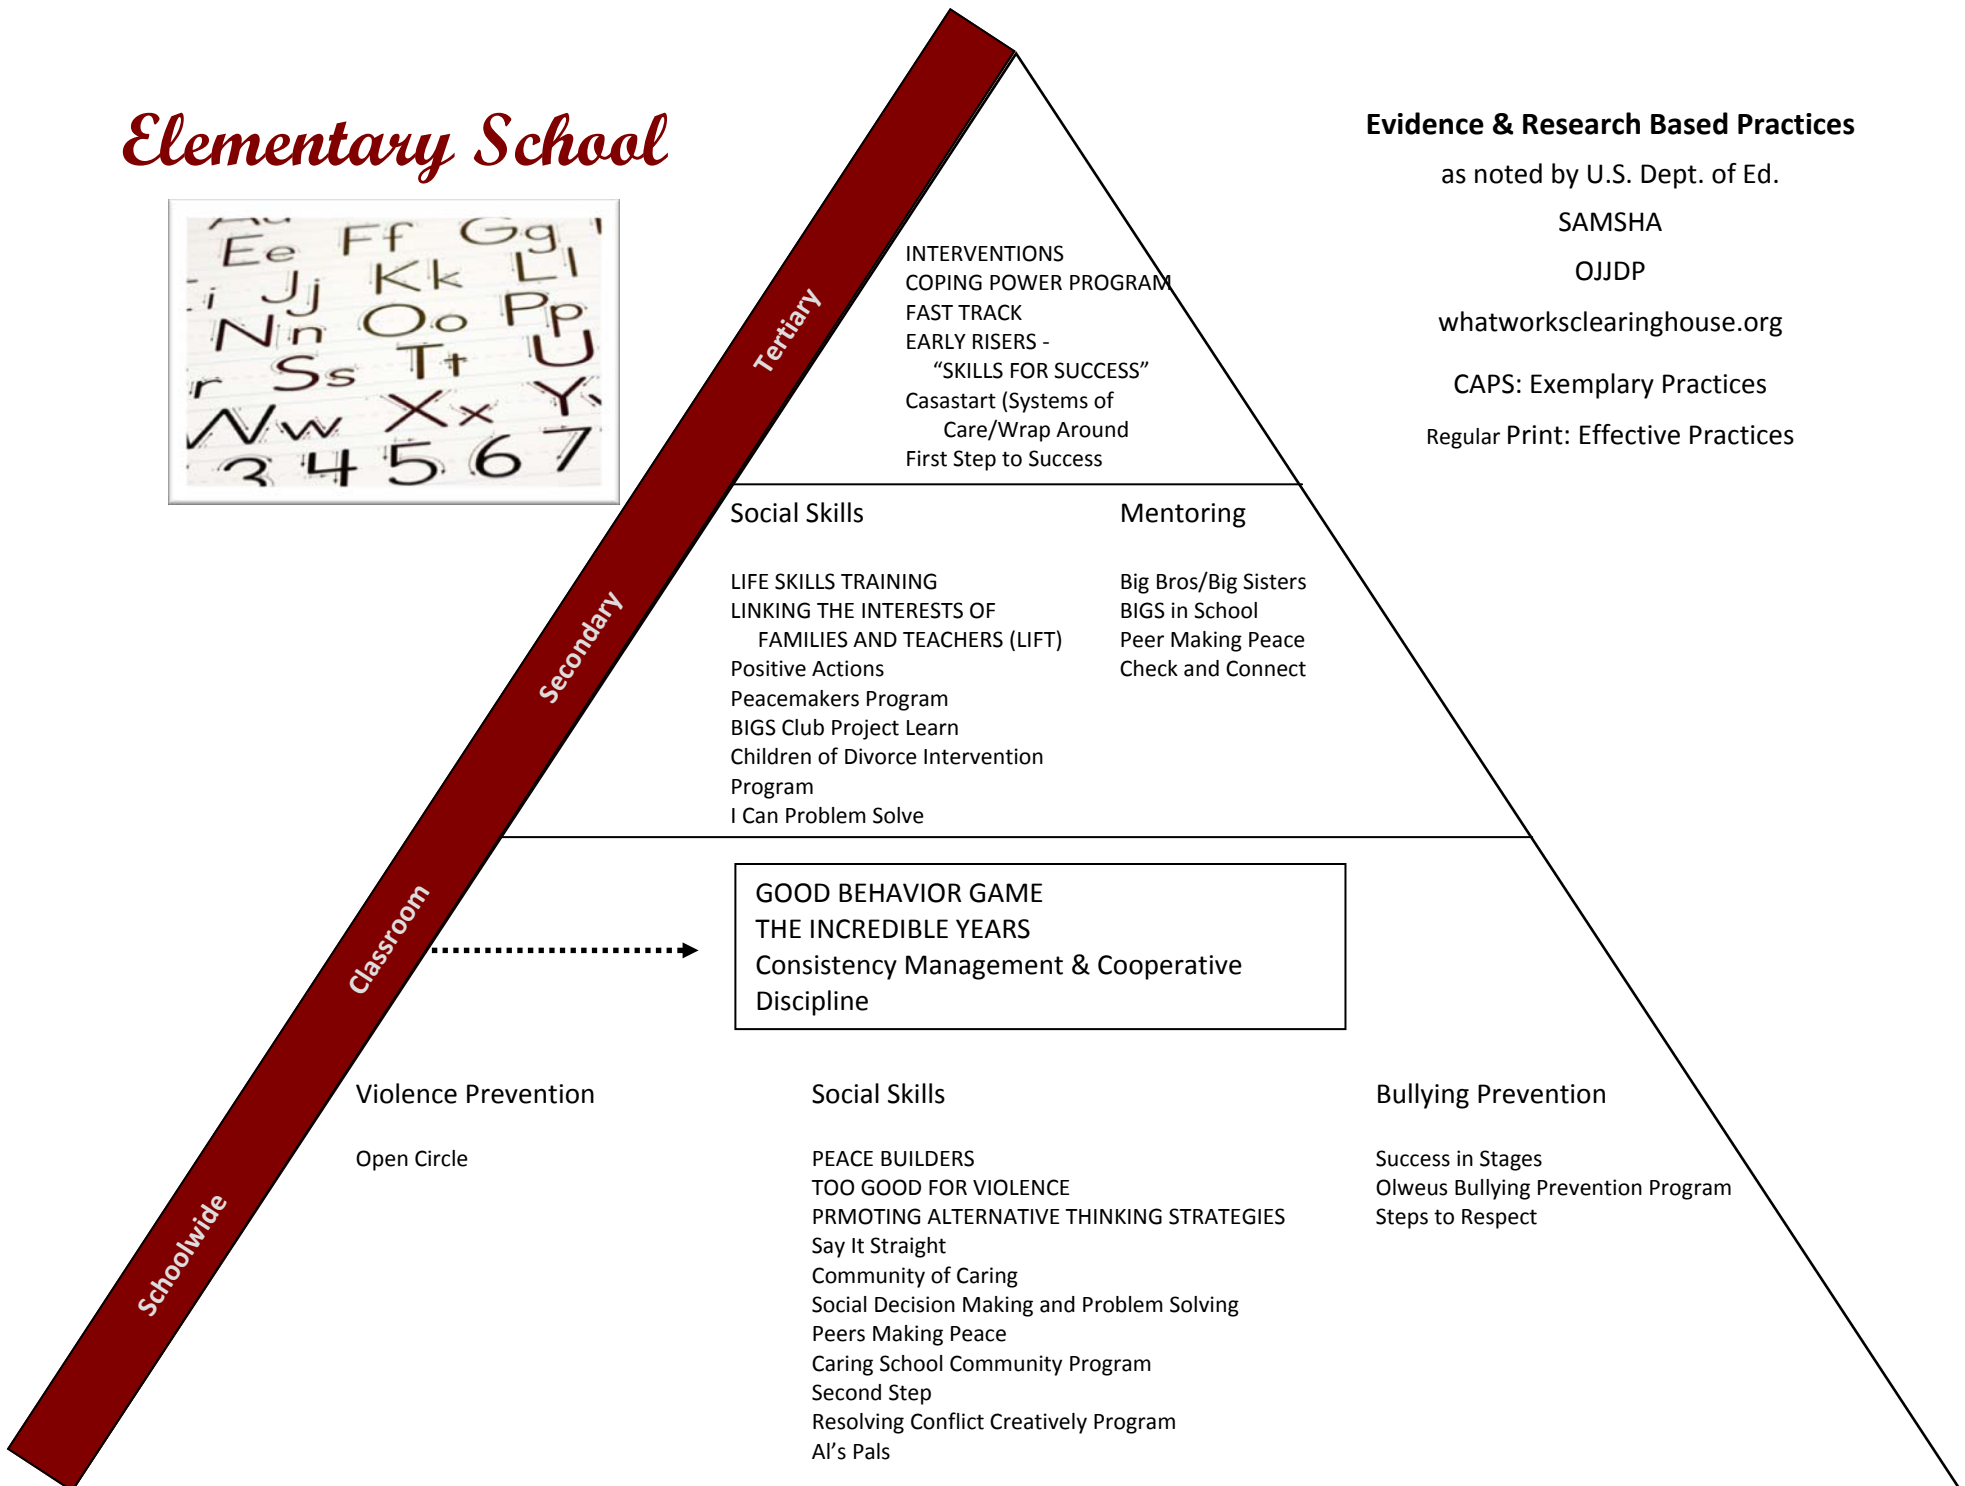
Elementary School

Ee Ff Gg
Jj Kk Ll
Nn Oo Pp
Ss Tt U
Ww Xx Y
3 4 5 6 7

Evidence & Research Based Practices

as noted by U.S. Dept. of Ed.

SAMSHA

OJJDP

whatworksclearinghouse.org

CAPS: Exemplary Practices

Regular Print: Effective Practices

Tertiary

INTERVENTIONS
COPING POWER PROGRAM
FAST TRACK
EARLY RISERS - "SKILLS FOR SUCCESS"
Casastart (Systems of Care/Wrap Around
First Step to Success

Secondary

Social Skills

LIFE SKILLS TRAINING
LINKING THE INTERESTS OF FAMILIES AND TEACHERS (LIFT)
Positive Actions
Peacemakers Program
BIGS Club Project Learn
Children of Divorce Intervention Program
I Can Problem Solve

Mentoring

Big Bros/Big Sisters
BIGS in School
Peer Making Peace
Check and Connect

Classroom

GOOD BEHAVIOR GAME
THE INCREDIBLE YEARS
Consistency Management & Cooperative Discipline

Schoolwide

Violence Prevention

Open Circle

Social Skills

PEACE BUILDERS
TOO GOOD FOR VIOLENCE
PRMOTING ALTERNATIVE THINKING STRATEGIES
Say It Straight
Community of Caring
Social Decision Making and Problem Solving
Peers Making Peace
Caring School Community Program
Second Step
Resolving Conflict Creatively Program
Al's Pals

Bullying Prevention

Success in Stages
Olweus Bullying Prevention Program
Steps to Respect